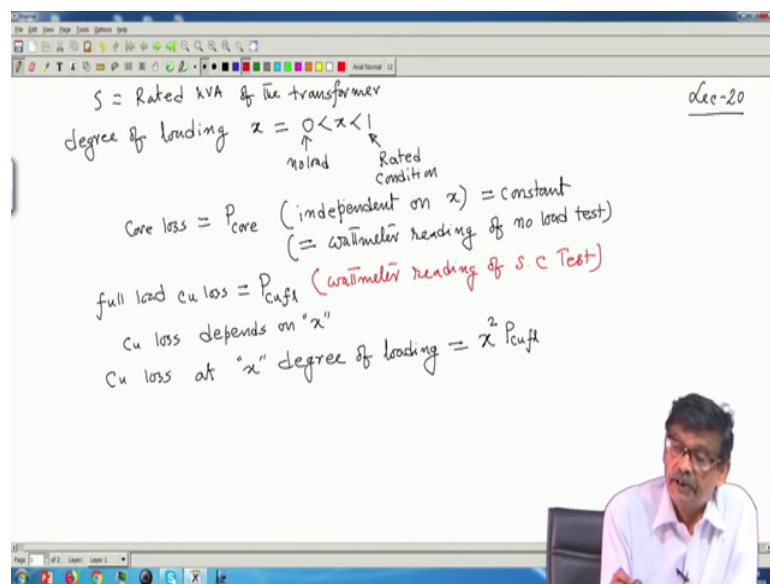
File Edit View Page Tools Options Help

Lec-20

S = Rated kVA of the transformer

degree of loading $x = 0 < x < 1$

no load

Rated condition

Core loss = $P_{core}$ (independent on x) = constant

(= wattmeter reading of no load test)

full load cu loss = $P_{cufl}$ (wattmeter reading of S.C Test)

Cu loss depends on "x"

Cu loss at "x" degree of loading = $x^2 P_{cufl}$

Page 1 of 2 Layer: Layer 1